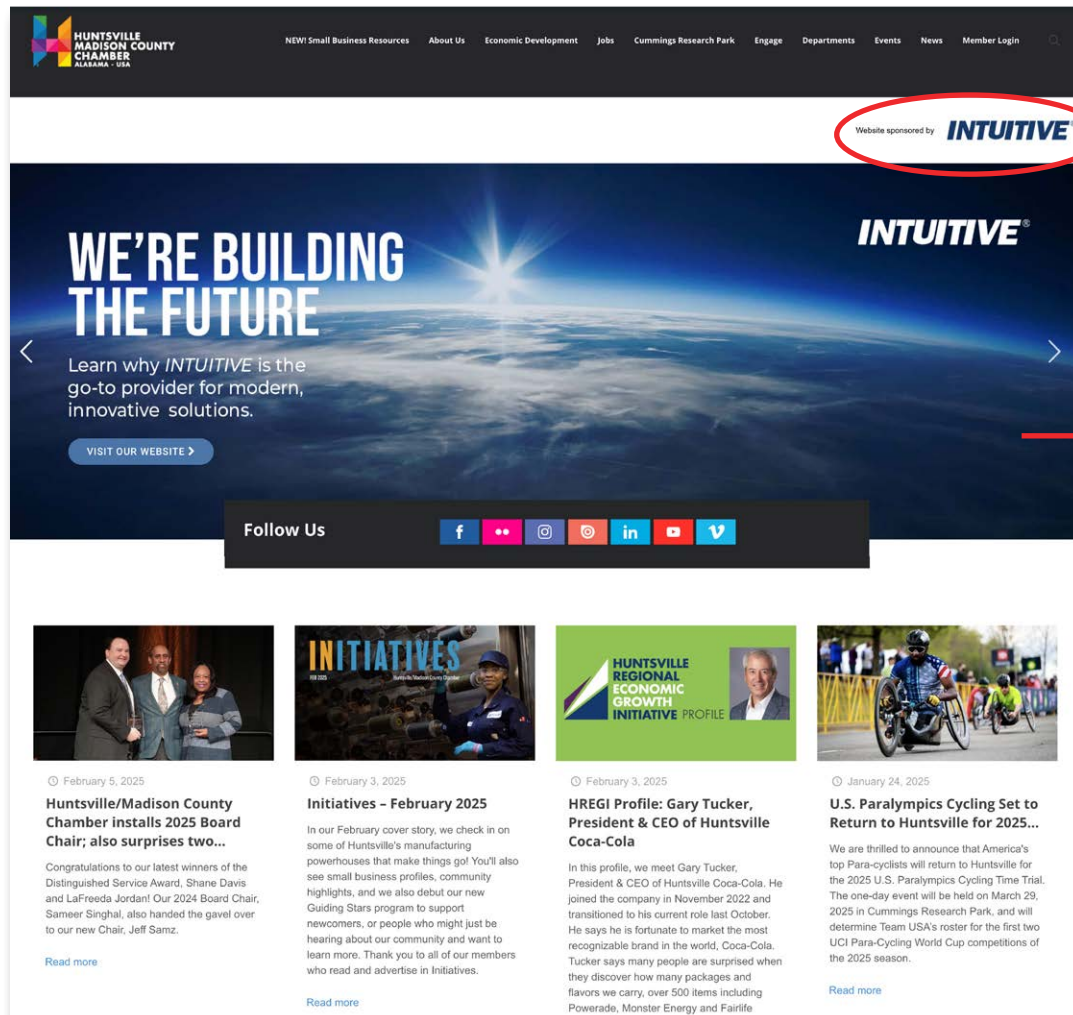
HUNTSVILLE MADISON COUNTY CHAMBER ALABAMA · USA

NEW! Small Business Resources About Us Economic Development Jobs Cummings Research Park Engage Departments Events News Member Login

Website sponsored by INTUITIVE

INTUITIVE®

WE'RE BUILDING THE FUTURE

Learn why INTUITIVE is the go-to provider for modern, innovative solutions.

VISIT OUR WEBSITE >

Follow Us

INITIATIVES

FEB 2025 Huntsville/Madison County Chamber

HUNTSVILLE REGIONAL ECONOMIC GROWTH INITIATIVE PROFILE

February 5, 2025

Huntsville/Madison County Chamber installs 2025 Board Chair; also surprises two...

Congratulations to our latest winners of the Distinguished Service Award, Shane Davis and LaFreeda Jordan! Our 2024 Board Chair, Sameer Singhal, also handed the gavel over to our new Chair, Jeff Samz.

Read more

February 3, 2025

Initiatives – February 2025

In our February cover story, we check in on some of Huntsville's manufacturing powerhouses that make things go! You'll also see small business profiles, community highlights, and we also debut our new Guiding Stars program to support newcomers, or people who might just be hearing about our community and want to learn more. Thank you to all of our members who read and advertise in Initiatives.

Read more

February 3, 2025

HREGI Profile: Gary Tucker, President & CEO of Huntsville Coca-Cola

In this profile, we meet Gary Tucker, President & CEO of Huntsville Coca-Cola. He joined the company in November 2022 and transitioned to his current role last October. He says he is fortunate to market the most recognizable brand in the world, Coca-Cola. Tucker says many people are surprised when they discover how many packages and flavors we carry, over 500 items including Powerade, Monster Energy and Fairlife

January 24, 2025

U.S. Paralympics Cycling Set to Return to Huntsville for 2025...

We are thrilled to announce that America's top Para-cyclists will return to Huntsville for the 2025 U.S. Paralympics Cycling Time Trial. The one-day event will be held on March 29, 2025 in Cummings Research Park, and will determine Team USA's roster for the first two UCI Para-Cycling World Cup competitions of the 2025 season.

Read more